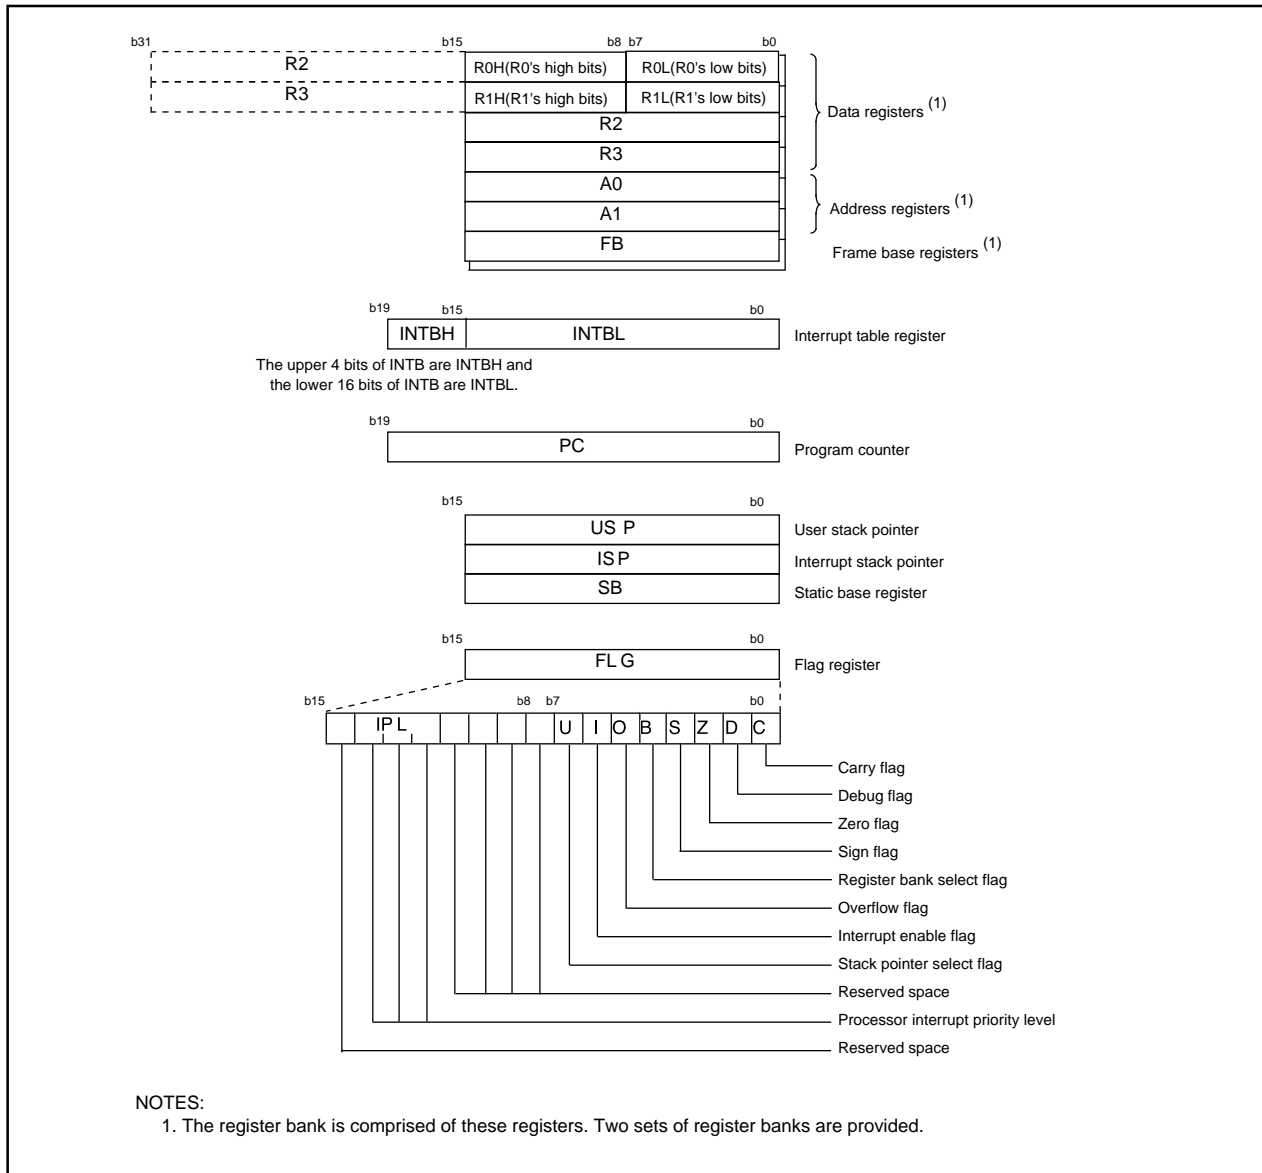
b31 b15 b8 b7 b0

R2

R3

R0H(R0's high bits) R0L(R0's low bits)

R1H(R1's high bits) R1L(R1's low bits)

R2

R3

A0

A1

FB

Data registers $^{(1)}$

Address registers $^{(1)}$

Frame base registers $^{(1)}$

b19 b15 b0

INTBH INTBL

Interrupt table register

The upper 4 bits of INTB are INTBH and the lower 16 bits of INTB are INTBL.

b19 b0

PC

Program counter

b15 b0

US P

User stack pointer

IS P

Interrupt stack pointer

SB

Static base register

b15 b0

FL G

Flag register

b15 b8 b7 b0

IP L U I O B S Z D C

Carry flag

Debug flag

Zero flag

Sign flag

Register bank select flag

Overflow flag

Interrupt enable flag

Stack pointer select flag

Reserved space

Processor interrupt priority level

Reserved space

NOTES:

1. The register bank is comprised of these registers. Two sets of register banks are provided.